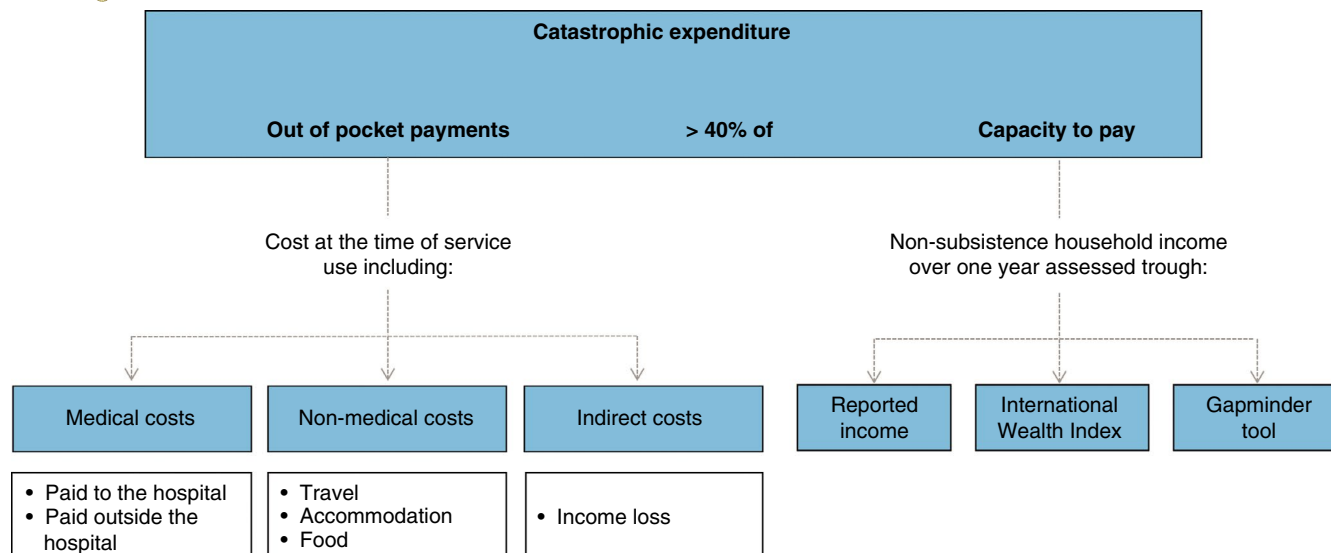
Catastrophic expenditure

Out of pocket payments > 40% of Capacity to pay

Cost at the time of service use including:

Non-subsistence household income over one year assessed trough:

Medical costs

Non-medical costs

Indirect costs

Reported income

International Wealth Index

Gapminder tool

• Paid to the hospital
• Paid outside the hospital

• Travel
• Accommodation
• Food

• Income loss